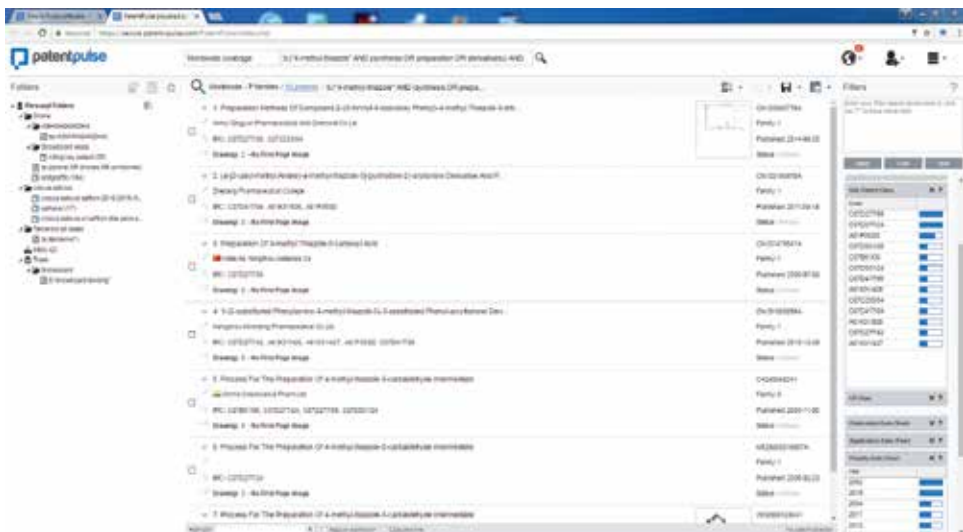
patentpulse

Worldwide coverage

Folders

Filters

1. Preparation Method Of Compound 2-(2-Amino-4-Isopropyl Phenyl)-4-methyl Thiazole-5-carb...

2. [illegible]

3. Preparation Of 4-methyl Thiazole-5-Carboxylic Acid

4. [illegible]

5. Process For The Preparation Of 4-methyl thiazole-5-carbaldehyde intermediate

6. Process For The Preparation Of 4-methyl thiazole-5-carbaldehyde intermediate

7. Process For The Preparation Of 4-methyl thiazole-5-carbaldehyde intermediate

Drawing: 1 - No First Page Image

Family: 1

Published:

Status:

IPC: